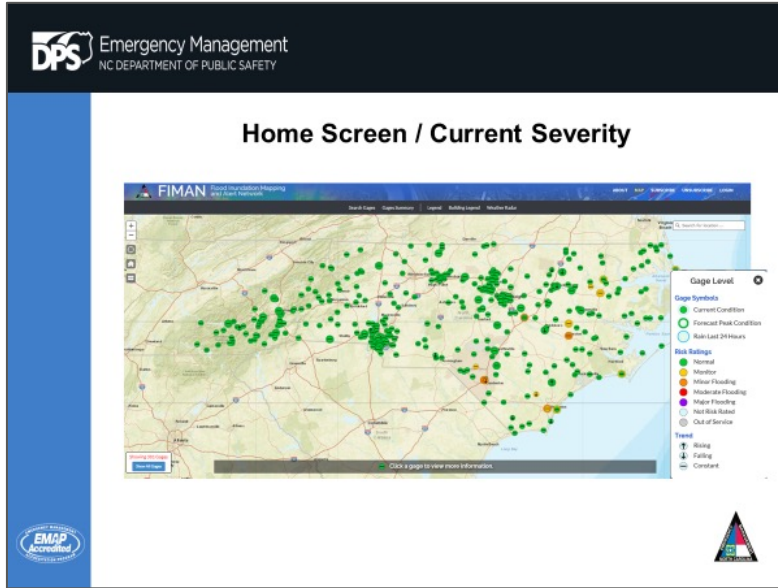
DPS Emergency Management
NC DEPARTMENT OF PUBLIC SAFETY

Home Screen / Current Severity

FIMAN Flood Inundation Mapping and Alert Network

ABOUT MAP SUBSCRIBE CWA REVIEW LOGIN

Search Gages Gages Summary Legend Building Legend Weather Radar

Search for location...

Gage Level

Gage Symbols
Current Condition
Forecast Peak Condition
Rain Last 24 Hours

Risk Ratings
Normal
Monitor
Minor Flooding
Moderate Flooding
Major Flooding
Not Risk Rated
Out of Service

Trend
Rising
Falling
Constant

Showing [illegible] Gages
Show All Gages

Click a gage to view more information.

EMAP Accredited